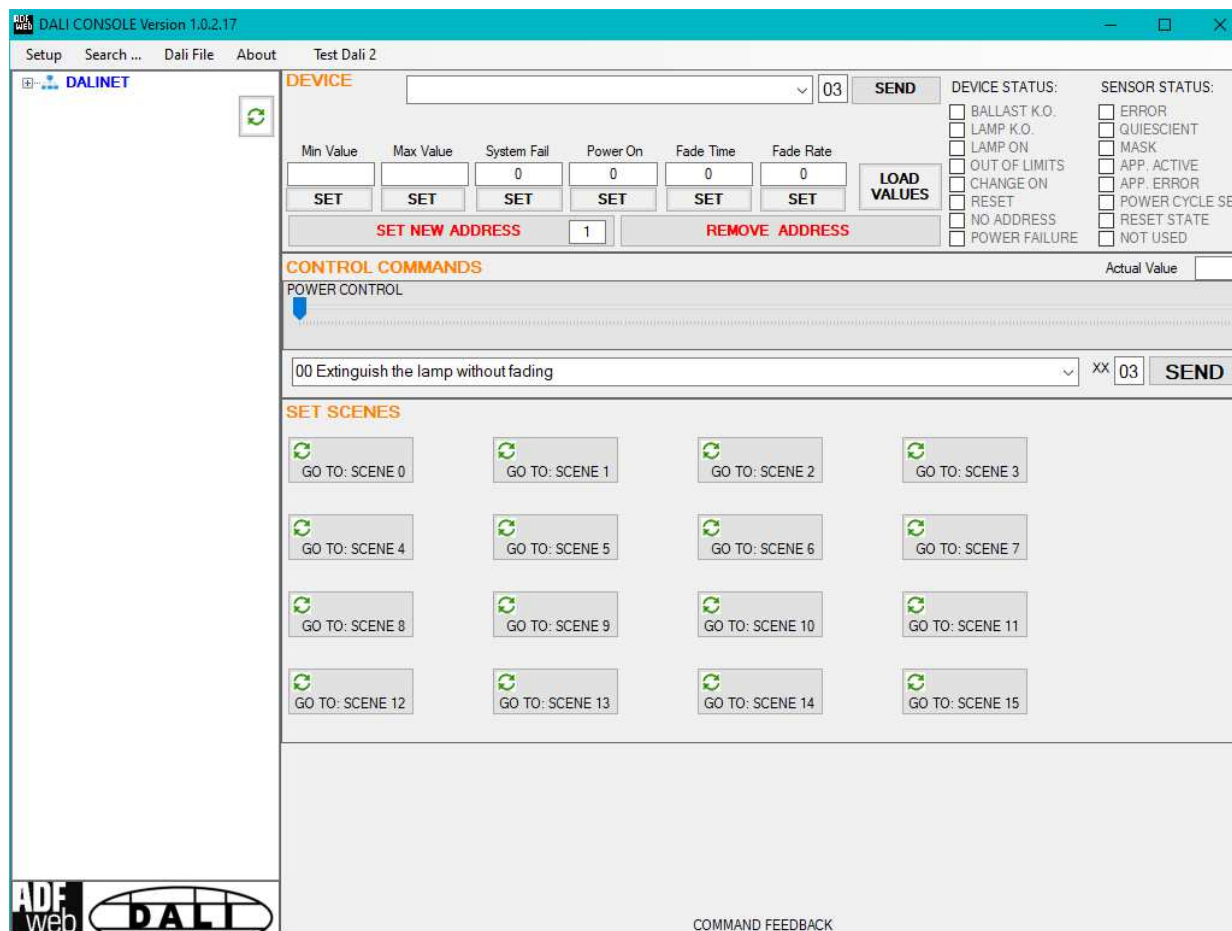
DALI CONSOLE Version 1.0.2.17

Setup Search ... Dali File About Test Dali 2

DALINET

DEVICE

03 SEND

DEVICE STATUS:
BALLAST K.O.
LAMP K.O.
LAMP ON
OUT OF LIMITS
CHANGE ON
RESET
NO ADDRESS
POWER FAILURE

SENSOR STATUS:
ERROR
QUIESCIENT
MASK
APP. ACTIVE
APP. ERROR
POWER CYCLE SE
RESET STATE
NOT USED

| Min Value | Max Value | System Fail | Power On | Fade Time | Fade Rate |
|---|---|---|---|---|---|
| | | 0 | 0 | 0 | 0 |
| SET | SET | SET | SET | SET | SET |

LOAD VALUES

SET NEW ADDRESS 1 REMOVE ADDRESS

CONTROL COMMANDS

Actual Value

POWER CONTROL

00 Extinguish the lamp without fading

XX 03 SEND

SET SCENES

GO TO: SCENE 0
GO TO: SCENE 1
GO TO: SCENE 2
GO TO: SCENE 3
GO TO: SCENE 4
GO TO: SCENE 5
GO TO: SCENE 6
GO TO: SCENE 7
GO TO: SCENE 8
GO TO: SCENE 9
GO TO: SCENE 10
GO TO: SCENE 11
GO TO: SCENE 12
GO TO: SCENE 13
GO TO: SCENE 14
GO TO: SCENE 15

ADF web DALI

COMMAND FEEDBACK